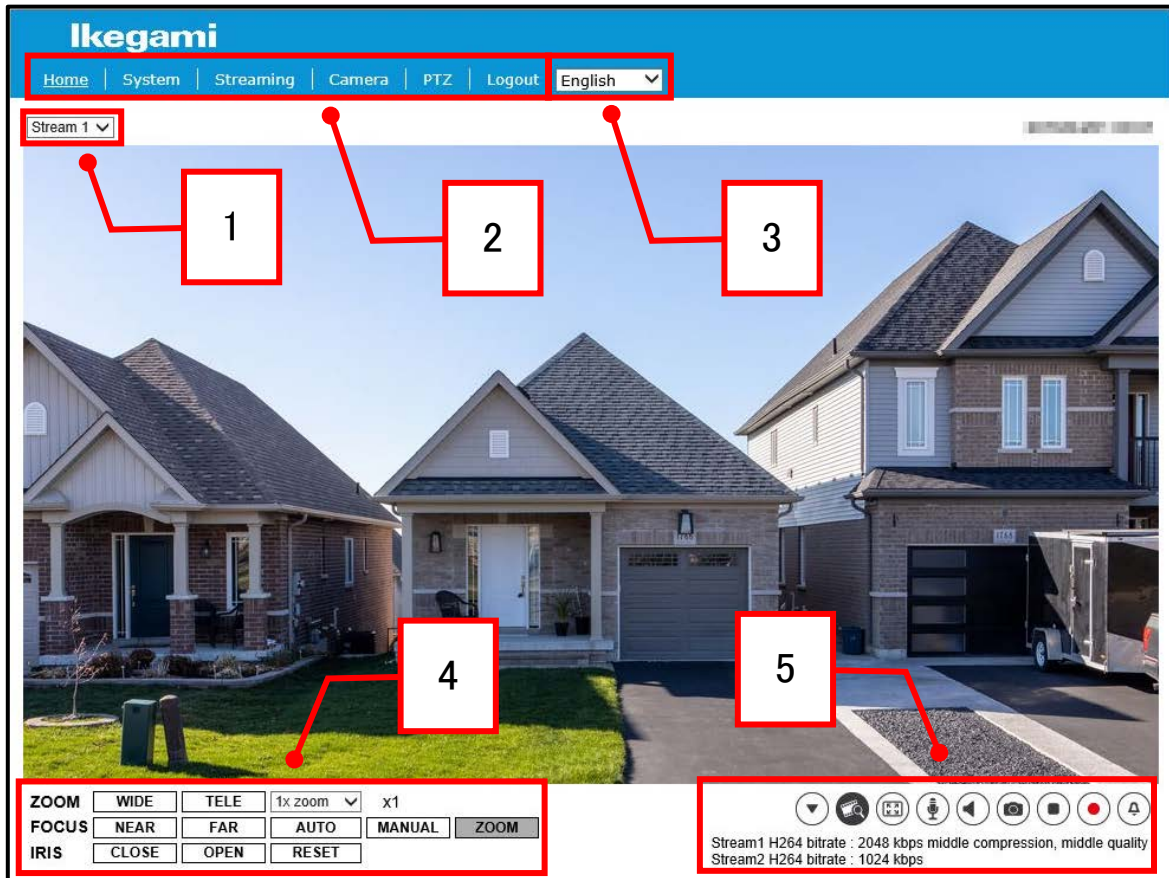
Ikegami

Home | System | Streaming | Camera | PTZ | Logout

English

Stream 1

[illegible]

1

2

3

4

5

ZOOM WIDE TELE 1x zoom x1

FOCUS NEAR FAR AUTO MANUAL ZOOM

IRIS CLOSE OPEN RESET

Stream1 H264 bitrate : 2048 kbps middle compression, middle quality
Stream2 H264 bitrate : 1024 kbps